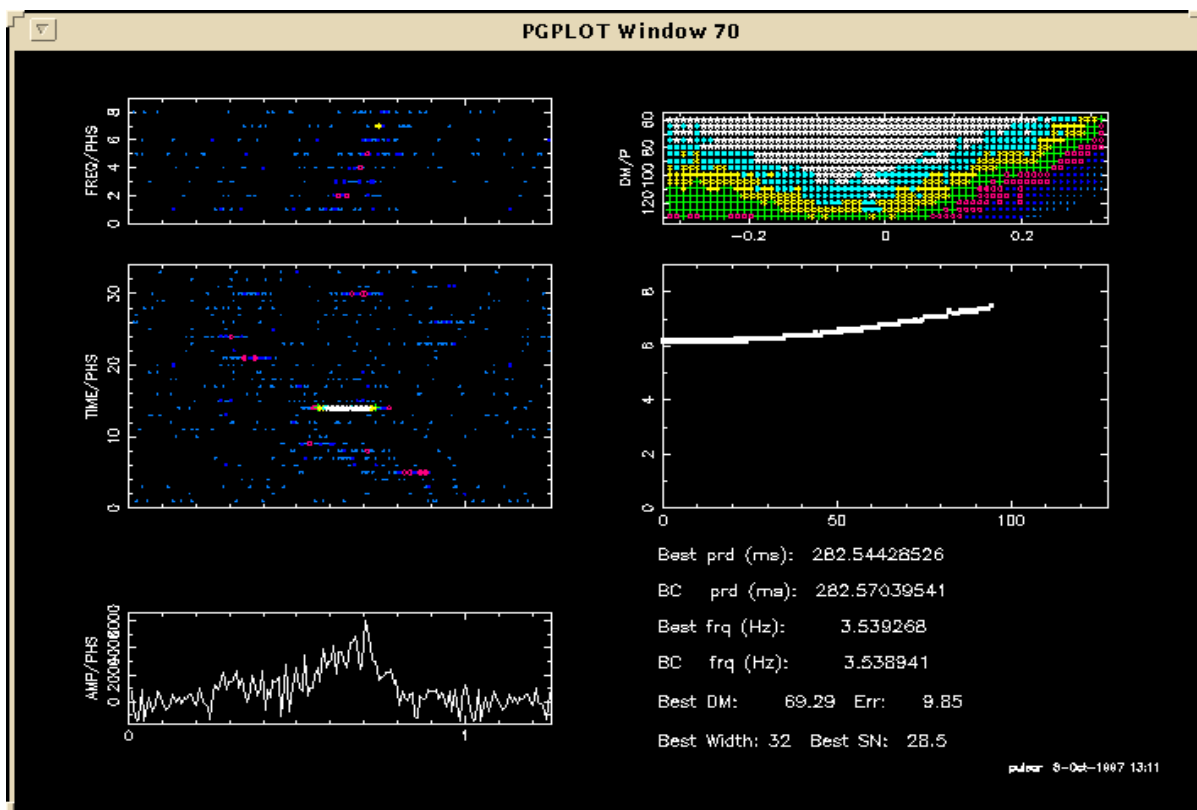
PGPLOT Window 70

FREQ/PHS
0
2
4
6
8

TIME/PHS
0
10
20
30

AMP/PHS
0
2000
4000
6000
0
1

DM/P
60
80
100
120
−0.2
0
0.2

0
2
4
6
8
0
50
100

Best prd (ms): 282.54428526
BC prd (ms): 282.57039541
Best frq (Hz): 3.539268
BC frq (Hz): 3.538941
Best DM: 69.29 Err: 9.85
Best Width: 32 Best SN: 28.5

pulsar 8-Oct-1997 13:11